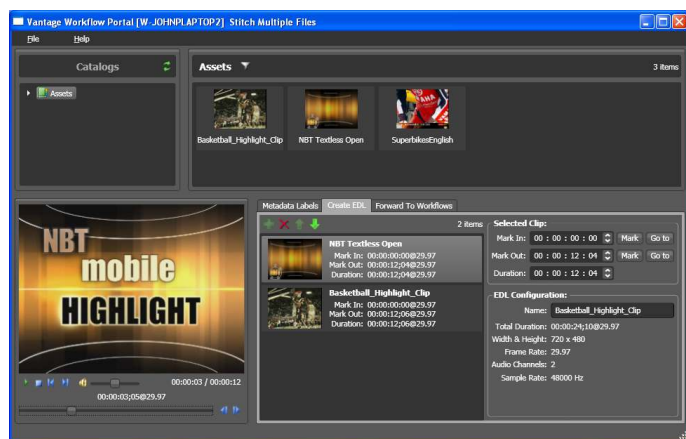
Vantage Workflow Portal [W-JOHNPLAPTOP2] Stitch Multiple Files

File Help

Catalogs

Assets

Assets

3 items

Basketball_Highlight_Clip

NBT Textless Open

SuperbikesEnglish

NBT
mobile
HIGHLIGHT

00:00:03 / 00:00:12

00:00:03;05@29.97

Metadata Labels

Create EDL

Forward To Workflows

2 items

NBT Textless Open
Mark In: 00:00:00:00@29.97
Mark Out: 00:00:12;04@29.97
Duration: 00:00:12;04@29.97

Basketball_Highlight_Clip
Mark In: 00:00:00:00@29.97
Mark Out: 00:00:12;06@29.97
Duration: 00:00:12;06@29.97

Selected Clip:

Mark In: 00 : 00 : 00 : 00 Mark Go to

Mark Out: 00 : 00 : 12 : 04 Mark Go to

Duration: 00 : 00 : 12 : 04

EDL Configuration:

Name: Basketball_Highlight_Clip

Total Duration: 00:00:24;10@29.97

Width & Height: 720 x 480

Frame Rate: 29.97

Audio Channels: 2

Sample Rate: 48000 Hz